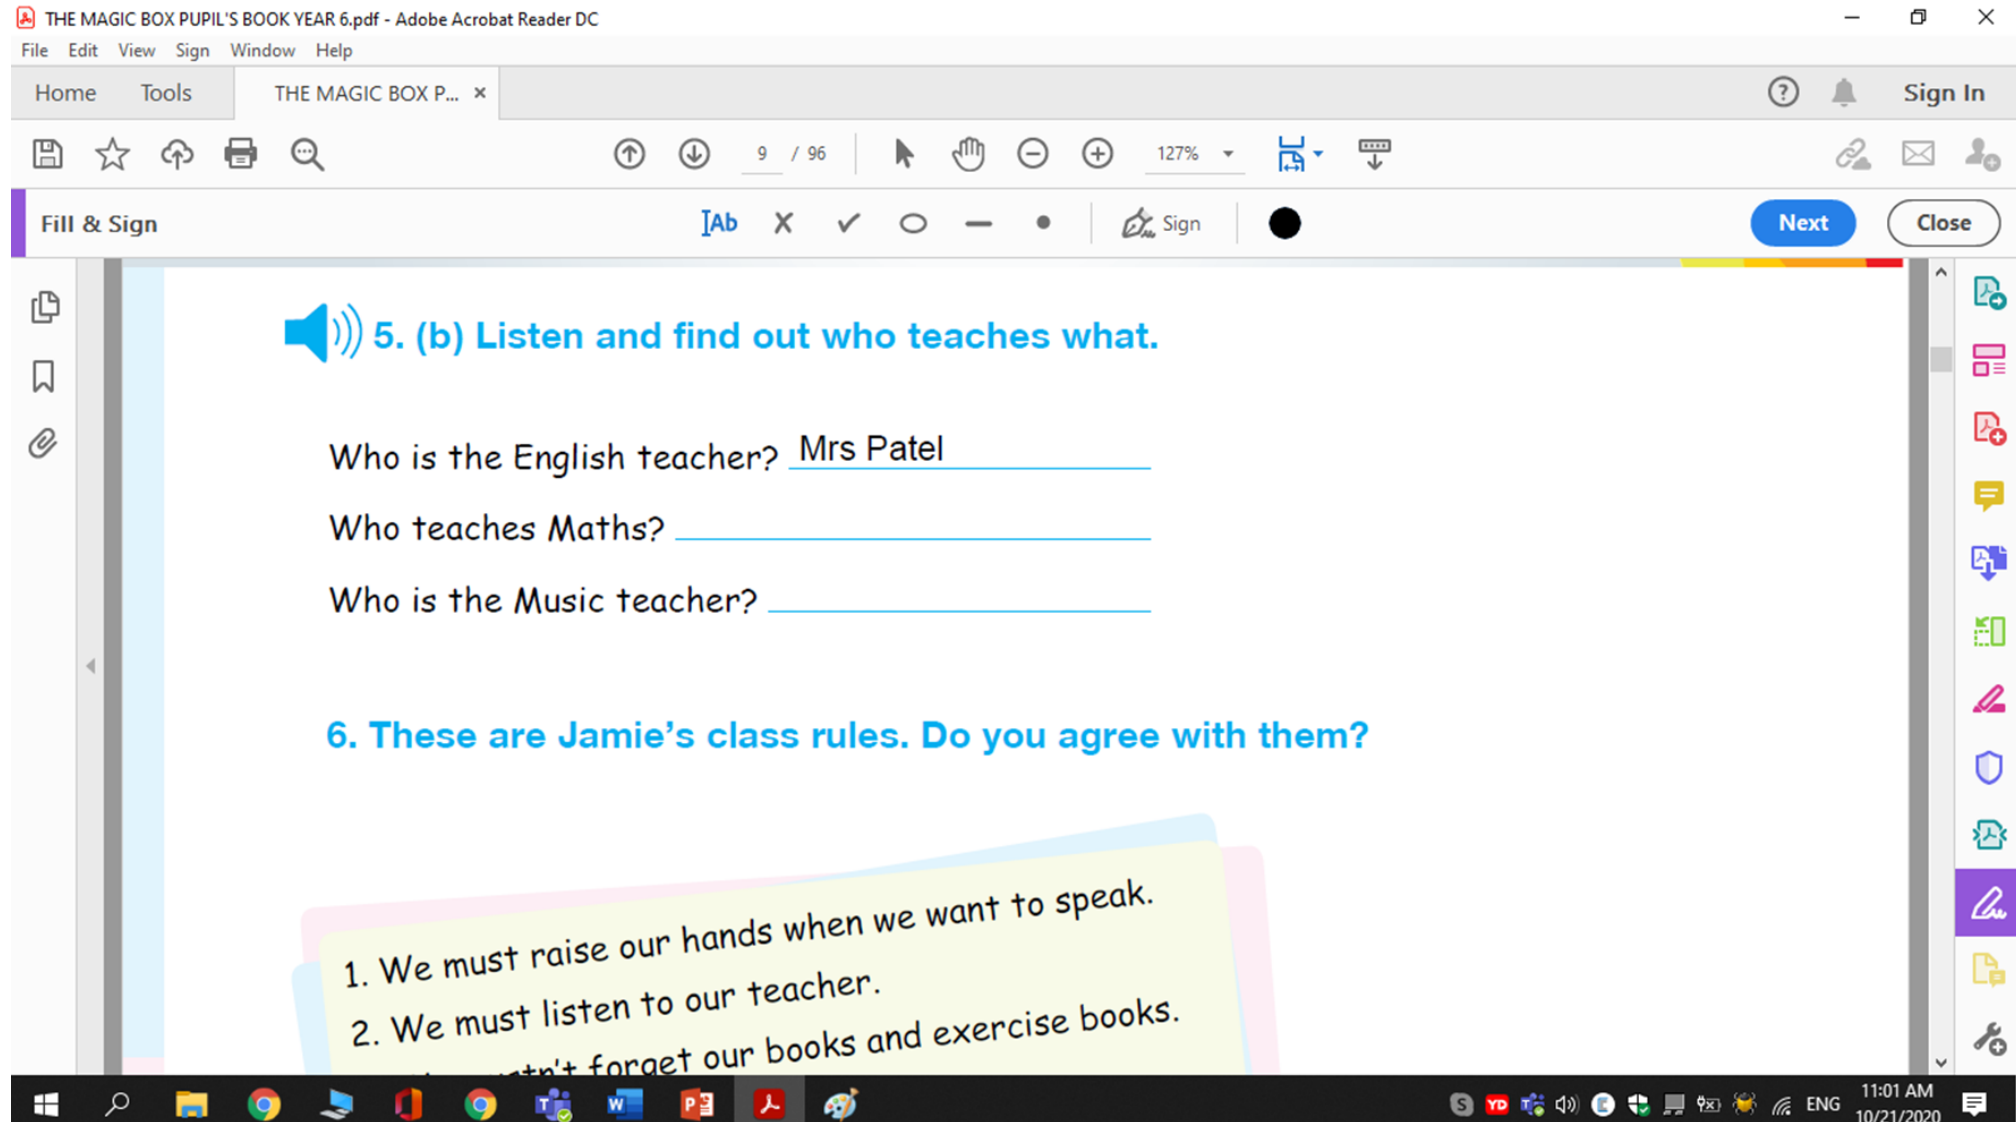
THE MAGIC BOX PUPIL'S BOOK YEAR 6.pdf - Adobe Acrobat Reader DC

File Edit View Sign Window Help

Home Tools THE MAGIC BOX P... ×

Sign In

9 / 96

127%

Fill & Sign

Ab

Sign

Next Close

5. (b) Listen and find out who teaches what.

Who is the English teacher? Mrs Patel

Who teaches Maths? ______

Who is the Music teacher? ______

6. These are Jamie's class rules. Do you agree with them?

1. We must raise our hands when we want to speak.

2. We must listen to our teacher.

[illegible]n't forget our books and exercise books.

ENG

11:01 AM

10/21/2020